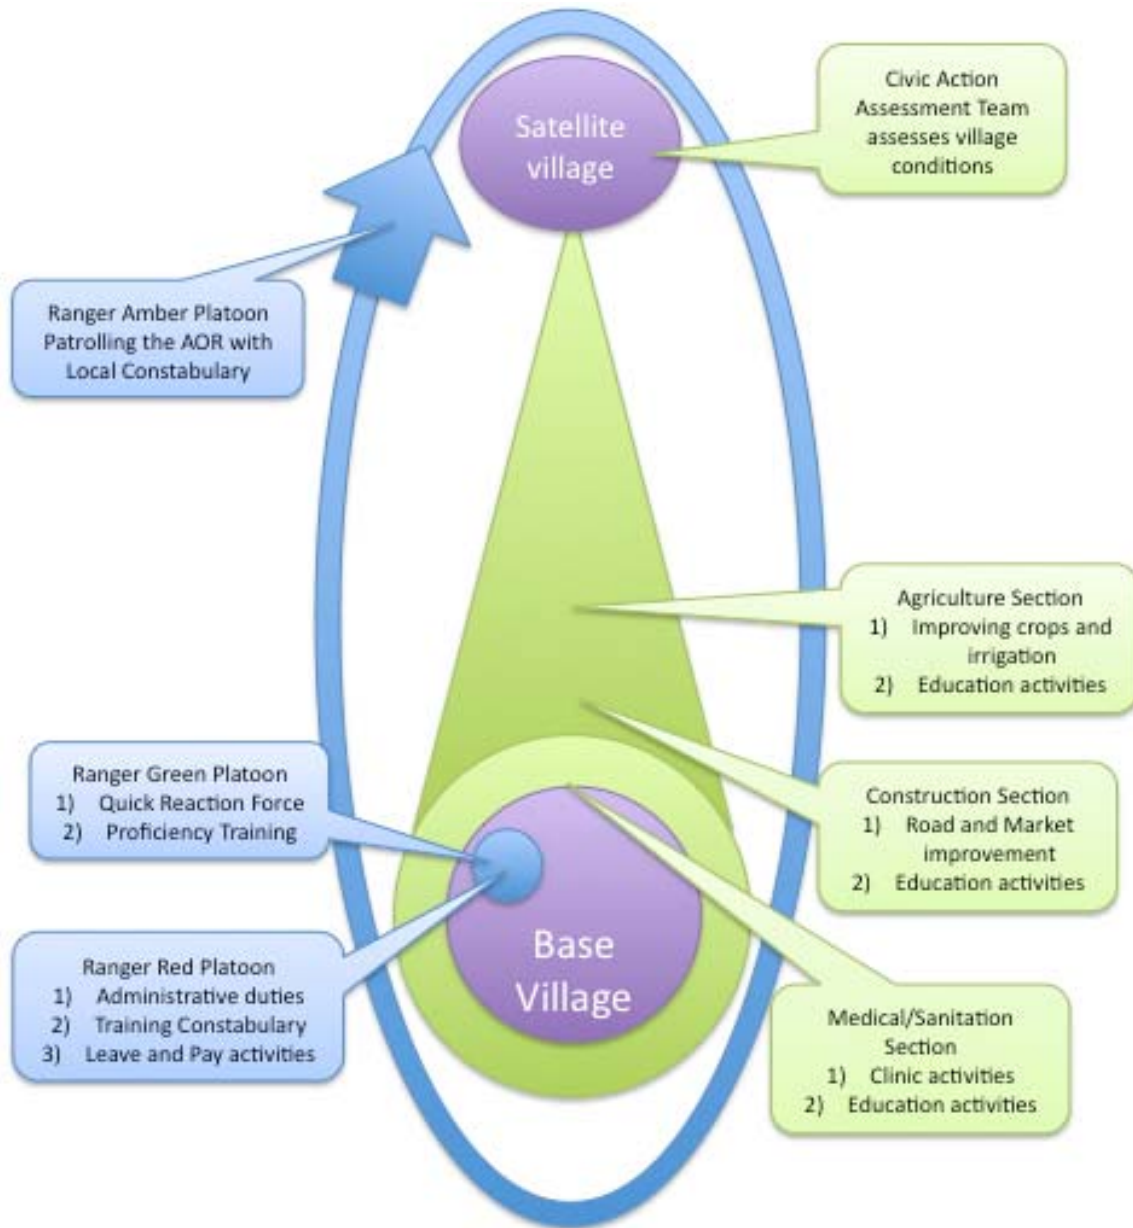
Satellite village

Civic Action Assessment Team assesses village conditions

Ranger Amber Platoon Patrolling the AOR with Local Constabulary

Agriculture Section
1) Improving crops and irrigation
2) Education activities

Ranger Green Platoon
1) Quick Reaction Force
2) Proficiency Training

Construction Section
1) Road and Market improvement
2) Education activities

Base Village

Ranger Red Platoon
1) Administrative duties
2) Training Constabulary
3) Leave and Pay activities

Medical/Sanitation Section
1) Clinic activities
2) Education activities